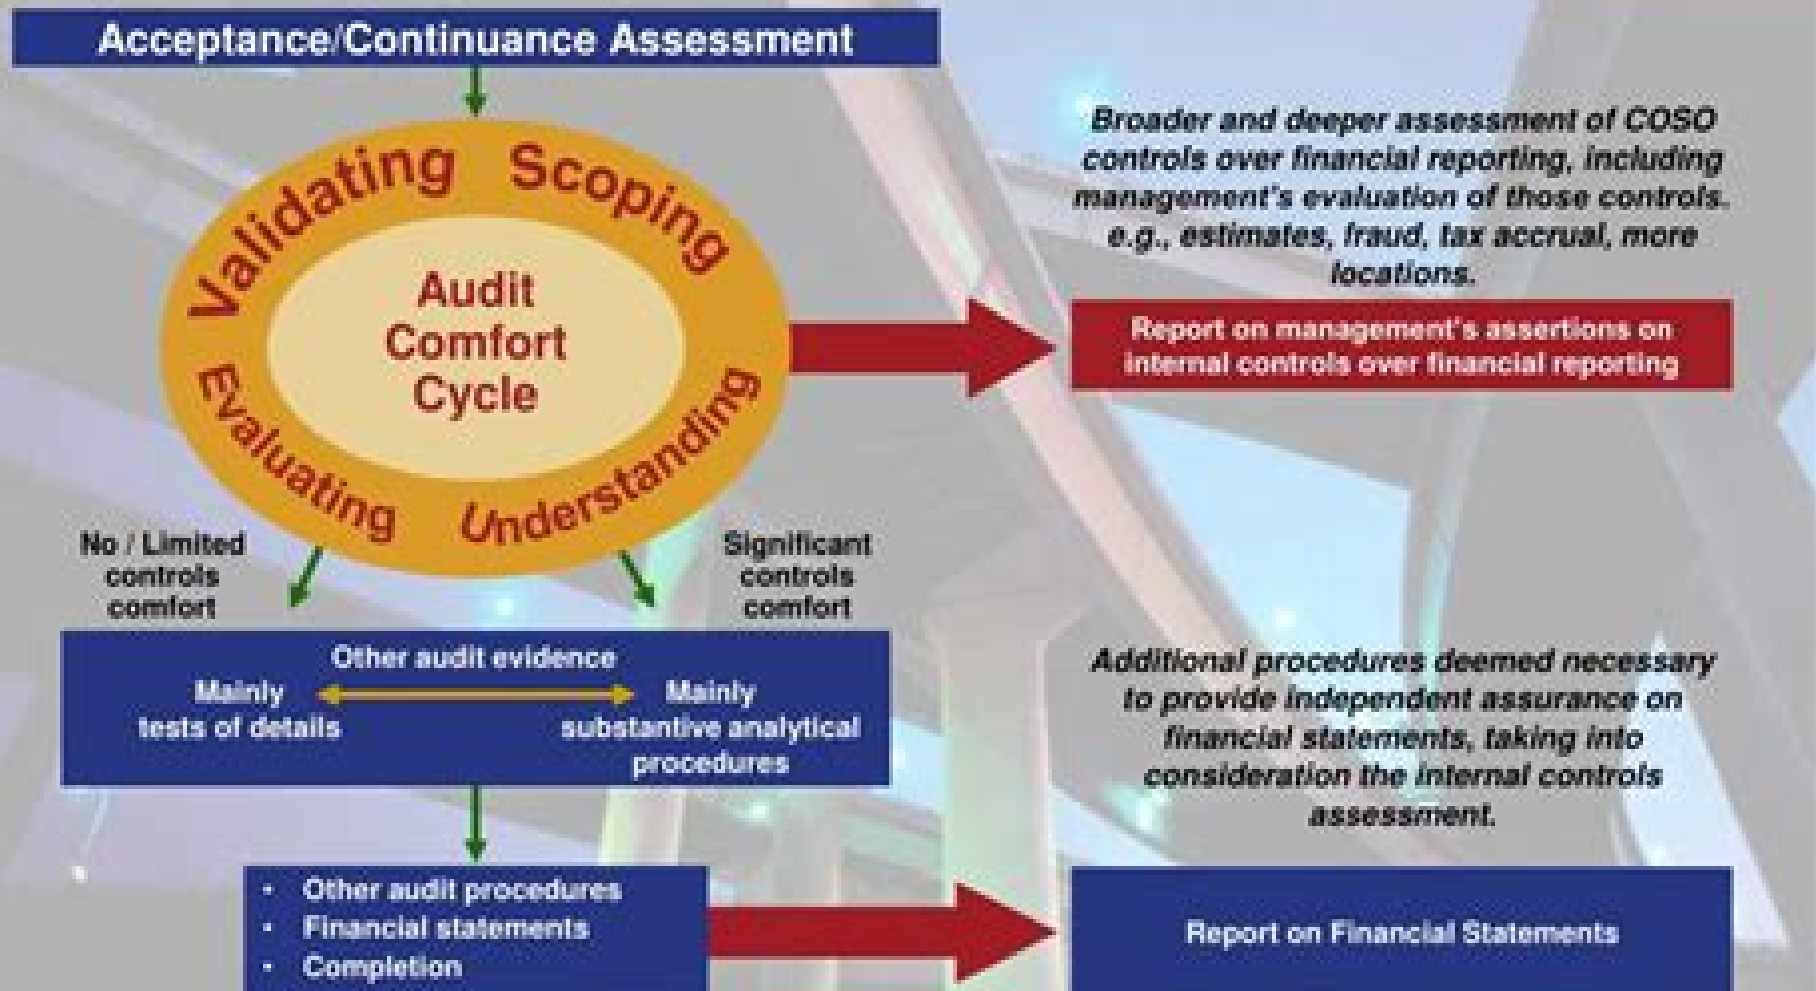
Acceptance/Continuance Assessment

Validating Scoping

Audit Comfort Cycle

Evaluating Understanding

Broader and deeper assessment of COSO controls over financial reporting, including management's evaluation of those controls. e.g., estimates, fraud, tax accrual, more locations.

Report on management's assertions on internal controls over financial reporting

No / Limited controls comfort

Significant controls comfort

Other audit evidence

Mainly tests of details

Mainly substantive analytical procedures

Additional procedures deemed necessary to provide independent assurance on financial statements, taking into consideration the internal controls assessment.

- Other audit procedures
- Financial statements
- Completion

Report on Financial Statements